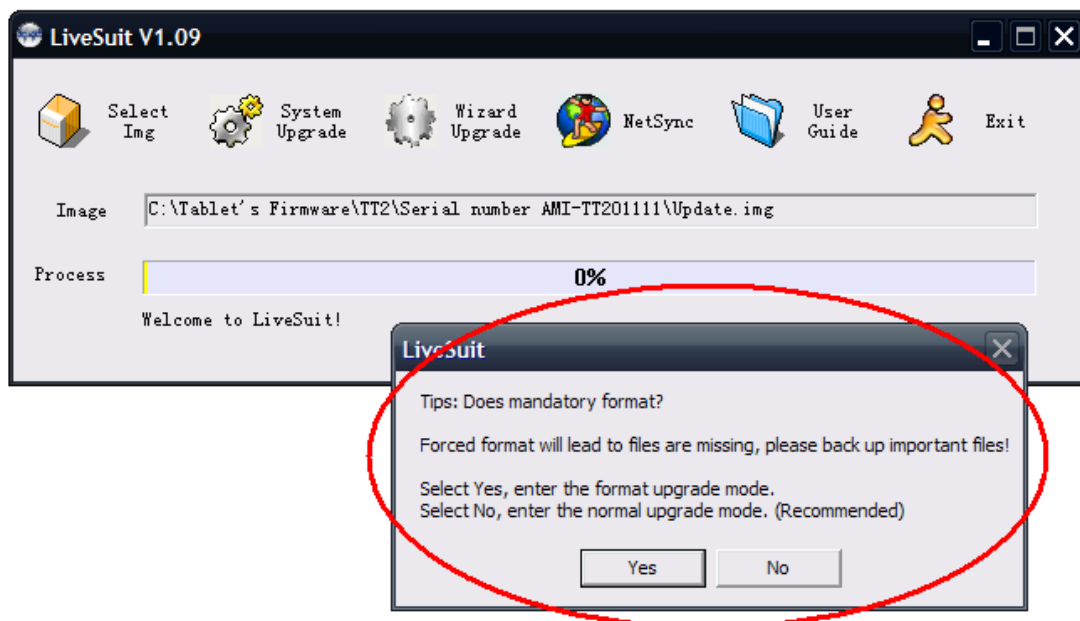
LiveSuit V1.09

Select Img

System Upgrade

Wizard Upgrade

NetSync

User Guide

Exit

Image C:\Tablet's Firmware\TT2\Serial number AMI-TT201111\Update.img

Process 0%

Welcome to LiveSuit!

LiveSuit

Tips: Does mandatory format?

Forced format will lead to files are missing, please back up important files!

Select Yes, enter the format upgrade mode.
Select No, enter the normal upgrade mode. (Recommended)

Yes No